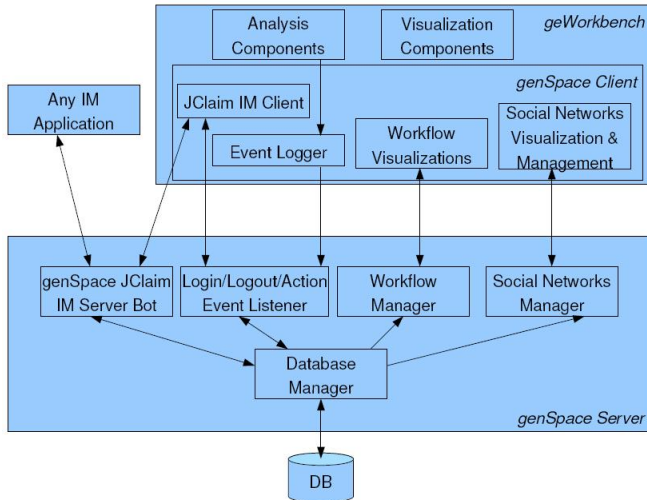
Analysis Components

Visualization Components

geWorkbench

genSpace Client

Any IM Application

JClaim IM Client

Event Logger

Workflow Visualizations

Social Networks Visualization & Management

genSpace JClaim IM Server Bot

Login/Logout/Action Event Listener

Workflow Manager

Social Networks Manager

Database Manager

genSpace Server

DB